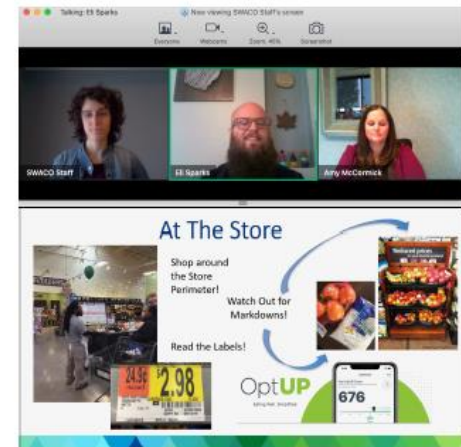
Talking: Eli Sparks

Now viewing SWACO Staff's screen

Everyone

Webcams

Zoom: 40%

Screenshot

SWACO Staff

Eli Sparks

Amy McCormick

At The Store

Shop around the Store Perimeter!

Watch Out for Markdowns!

Read the Labels!

$2.98

OptUP

676